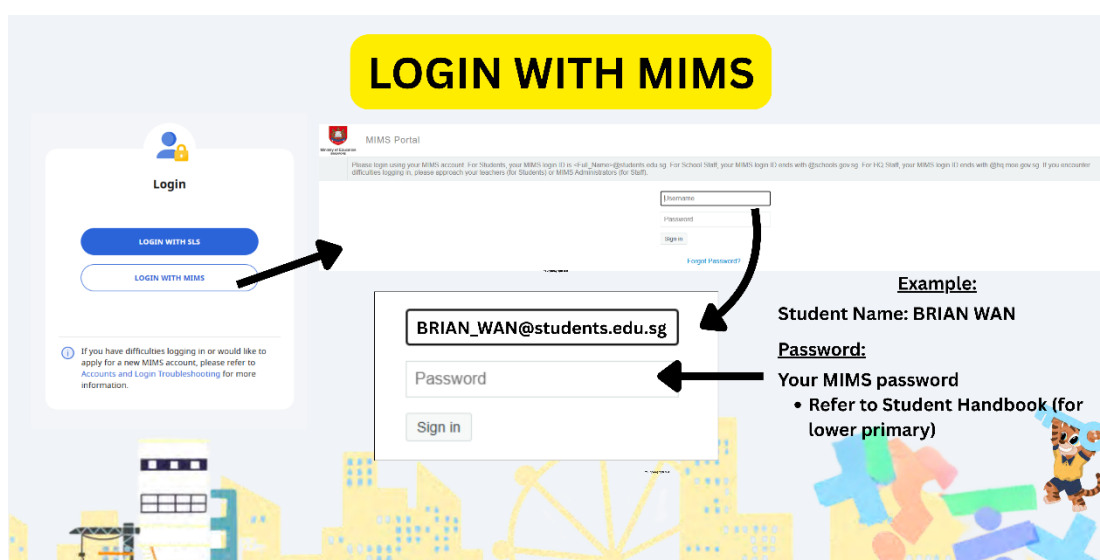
LOGIN WITH MIMS

Login

LOGIN WITH SLS

LOGIN WITH MIMS

If you have difficulties logging in or would like to apply for a new MIMS account, please refer to Accounts and Login Troubleshooting for more information.

Ministry of Education SINGAPORE

MIMS Portal

Please login using your MIMS account. For Students, your MIMS login ID is <Full_Name>@students.edu.sg. For School Staff, your MIMS login ID ends with @schools.gov.sg. For HQ Staff, your MIMS login ID ends with @hq.moe.gov.sg. If you encounter difficulties logging in, please approach your teachers (for Students) or MIMS Administrators (for Staff).

Username

Password

Sign in

Forgot Password?

BRIAN_WAN@students.edu.sg

Password

Sign in

Example:

Student Name: BRIAN WAN

Password:

Your MIMS password

• Refer to Student Handbook (for lower primary)